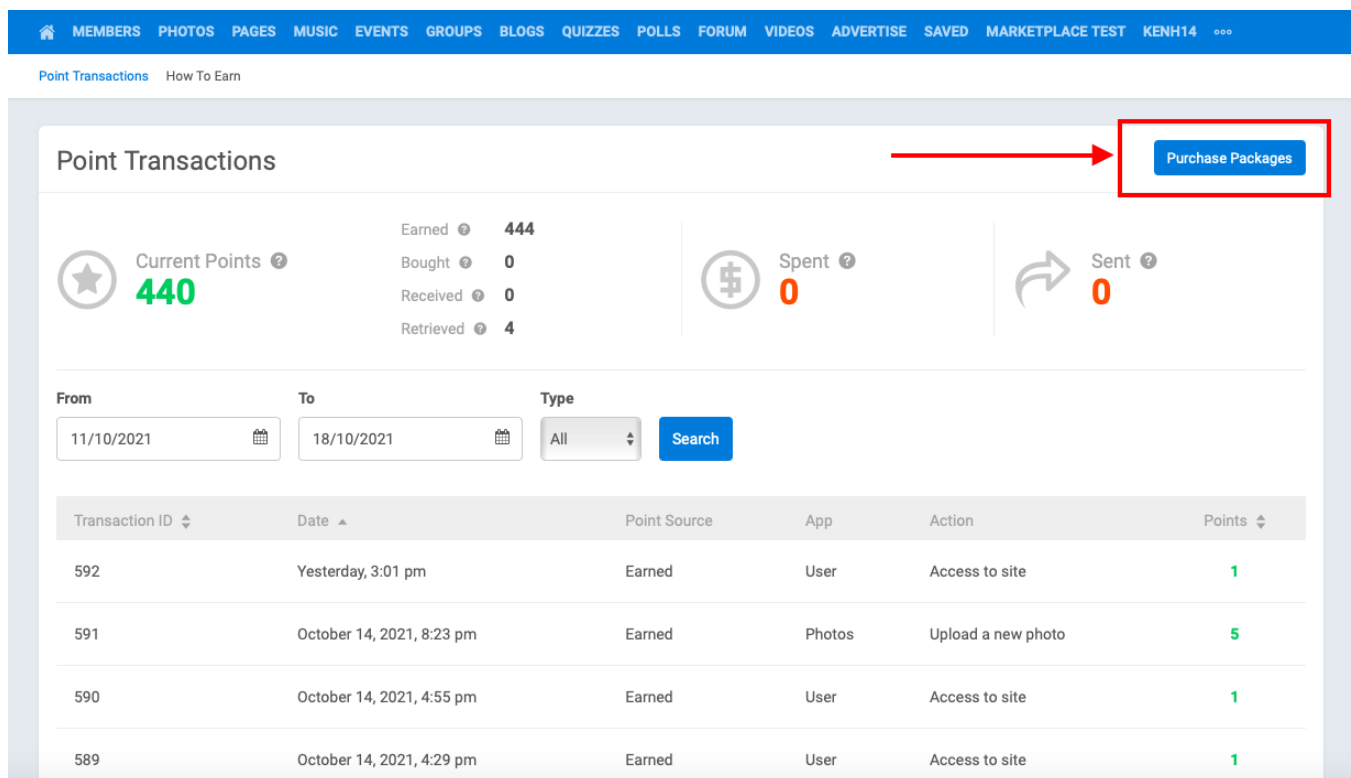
MEMBERS PHOTOS PAGES MUSIC EVENTS GROUPS BLOGS QUIZZES POLLS FORUM VIDEOS ADVERTISE SAVED MARKETPLACE TEST KENH14 ooo

Point Transactions How To Earn

Point Transactions

Purchase Packages

Current Points
440

Earned 444
Bought 0
Received 0
Retrieved 4

Spent
0

Sent
0

From
11/10/2021

To
18/10/2021

Type
All

Search

| Transaction ID | Date | Point Source | App | Action | Points |
|---|---|---|---|---|---|
| 592 | Yesterday, 3:01 pm | Earned | User | Access to site | 1 |
| 591 | October 14, 2021, 8:23 pm | Earned | Photos | Upload a new photo | 5 |
| 590 | October 14, 2021, 4:55 pm | Earned | User | Access to site | 1 |
| 589 | October 14, 2021, 4:29 pm | Earned | User | Access to site | 1 |